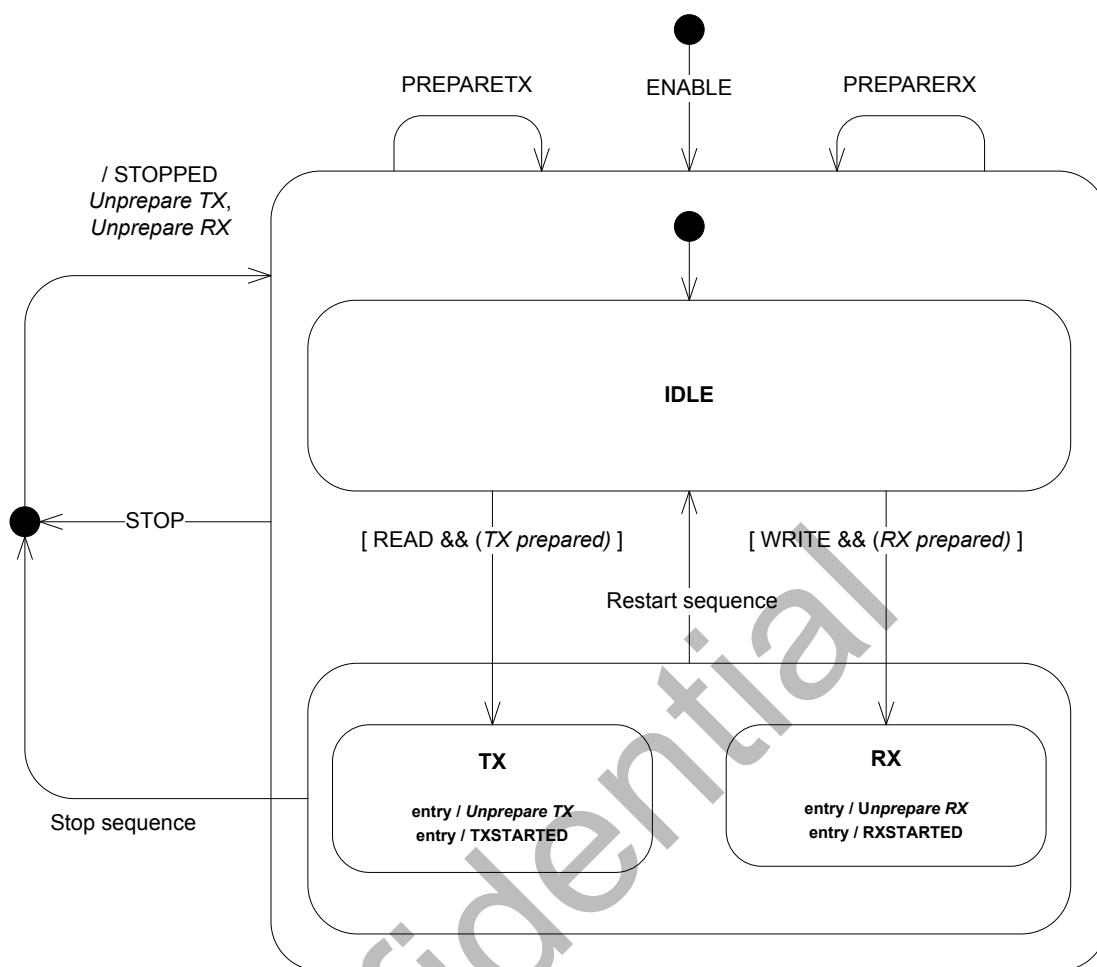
PREPARETX

ENABLE

PREPARERX

/ STOPPED
*Unprepare TX*,
*Unprepare RX*

**IDLE**

STOP

[ READ && (*TX prepared)* ]

[ WRITE && (*RX prepared)* ]

Restart sequence

**TX**

**entry / *Unprepare TX***
**entry / TXSTARTED**

**RX**

**entry / U*nprepare RX***
**entry / RXSTARTED**

Stop sequence

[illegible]dential